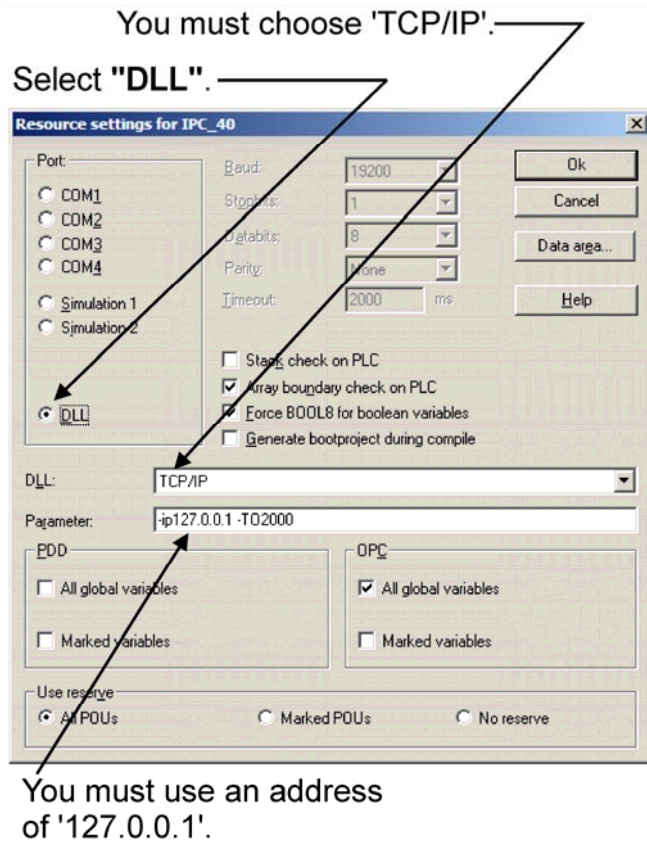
You must choose 'TCP/IP'.

Select **"DLL"**.

Resource settings for IPC_40

Port:
COM1
COM2
COM3
COM4
Simulation 1
Simulation 2
DLL

Baud: 19200
Stopbits: 1
Databits: 8
Parity: None
Timeout: 2000 ms

Ok
Cancel
Data area...
Help

Stack check on PLC
Array boundary check on PLC
Force BOOL8 for boolean variables
Generate bootproject during compile

DLL: TCP/IP
Parameter: -ip127.0.0.1 -TO2000

PDD
All global variables
Marked variables

OPC
All global variables
Marked variables

Use reserve
All POUs
Marked POUs
No reserve

You must use an address of '127.0.0.1'.